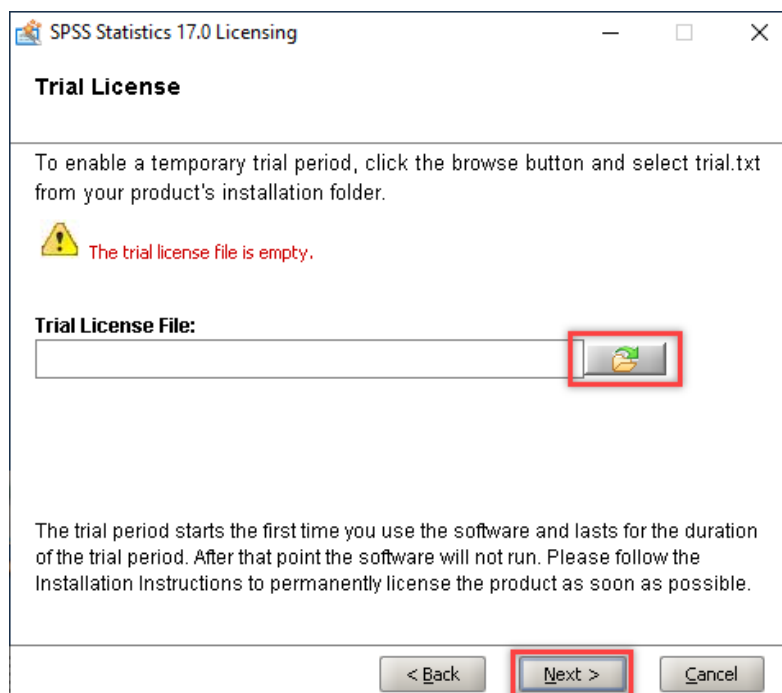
SPSS Statistics 17.0 Licensing

Trial License

To enable a temporary trial period, click the browse button and select trial.txt from your product's installation folder.

The trial license file is empty.

Trial License File:

The trial period starts the first time you use the software and lasts for the duration of the trial period. After that point the software will not run. Please follow the Installation Instructions to permanently license the product as soon as possible.

< Back

Next >

Cancel